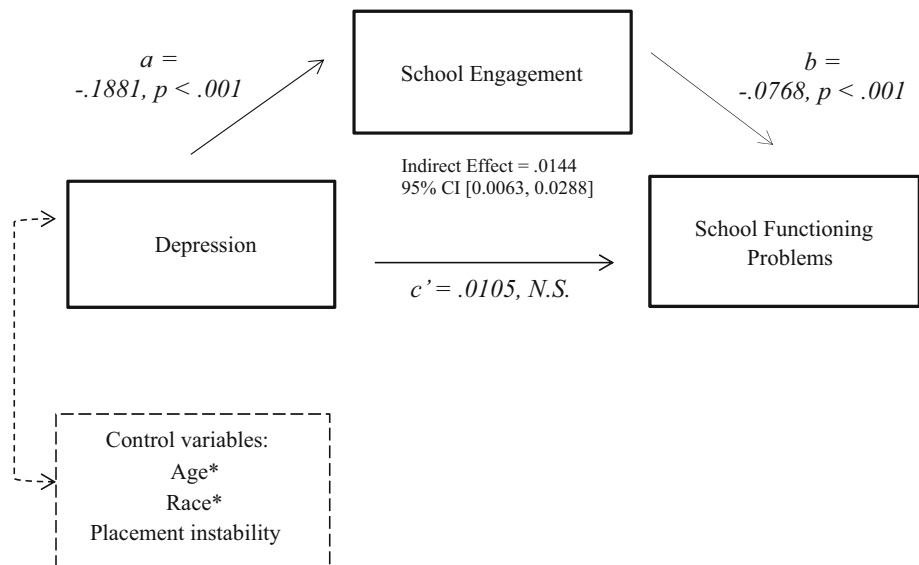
School Engagement

$a$ = -.1881, $p$ < .001

$b$ = -.0768, $p$ < .001

Indirect Effect = .0144
95% CI [0.0063, 0.0288]

Depression

School Functioning Problems

$c'$ = .0105, N.S.

Control variables:
Age*
Race*
Placement instability